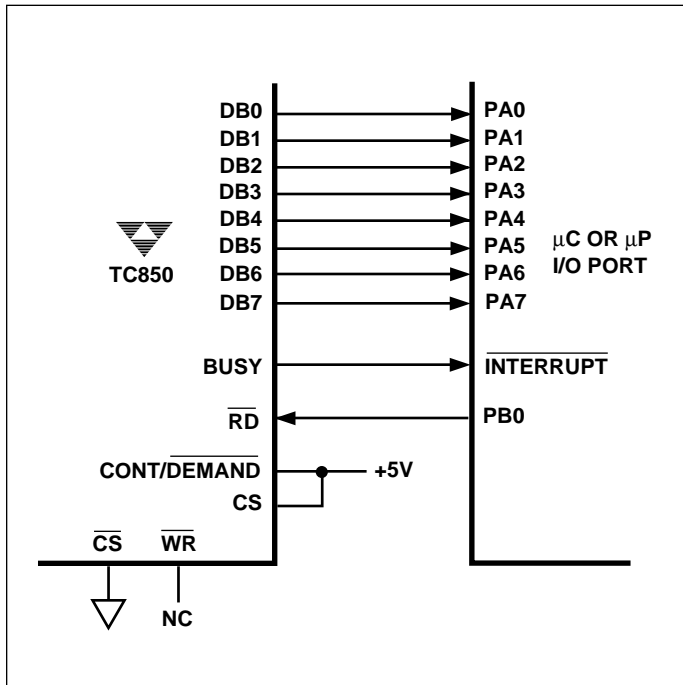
DB0
DB1
DB2
DB3
DB4
DB5
DB6
DB7
TC850
BUSY
$\overline{RD}$
CONT/$\overline{DEMAND}$
CS
$\overline{CS}$
$\overline{WR}$
NC
+5V
PA0
PA1
PA2
PA3
PA4
PA5
PA6
PA7
$\overline{INTERRUPT}$
PB0
µC OR µP I/O PORT